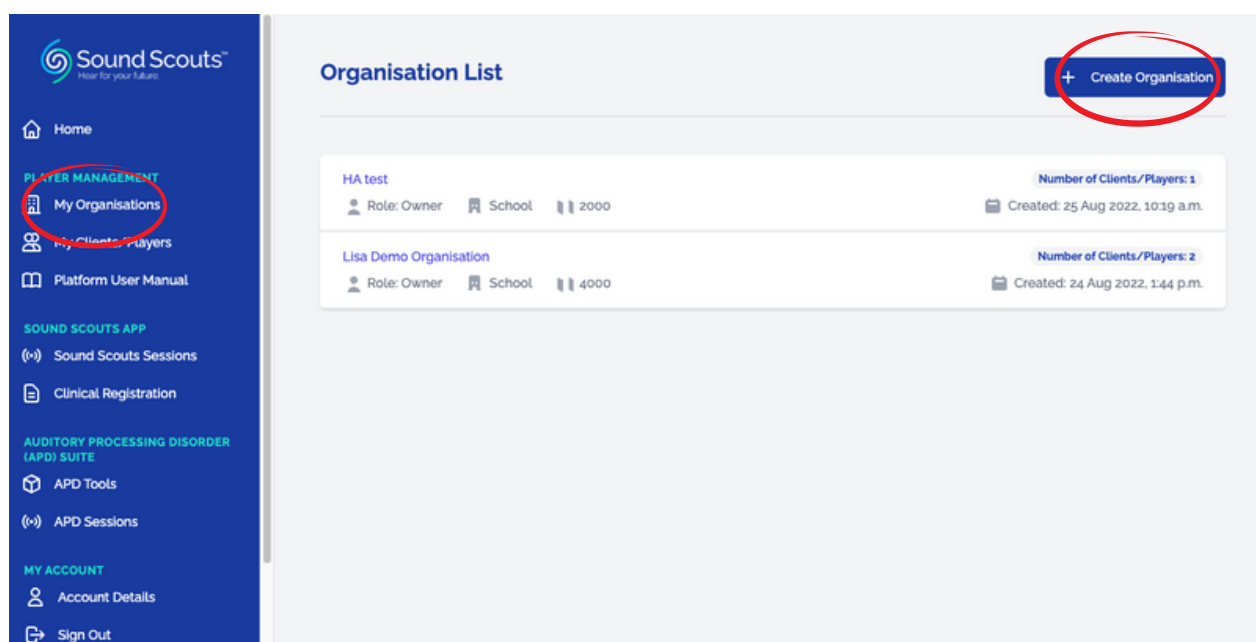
Sound Scouts™
Hear for your future.

Home

PLAYER MANAGEMENT

My Organisations

My Clients/Players

Platform User Manual

SOUND SCOUTS APP

Sound Scouts Sessions

Clinical Registration

AUDITORY PROCESSING DISORDER (APD) SUITE

APD Tools

APD Sessions

MY ACCOUNT

Account Details

Sign Out

Organisation List

+ Create Organisation

HA test
Number of Clients/Players: 1
Role: Owner School 2000
Created: 25 Aug 2022, 10:19 a.m.

Lisa Demo Organisation
Number of Clients/Players: 2
Role: Owner School 4000
Created: 24 Aug 2022, 1:44 p.m.